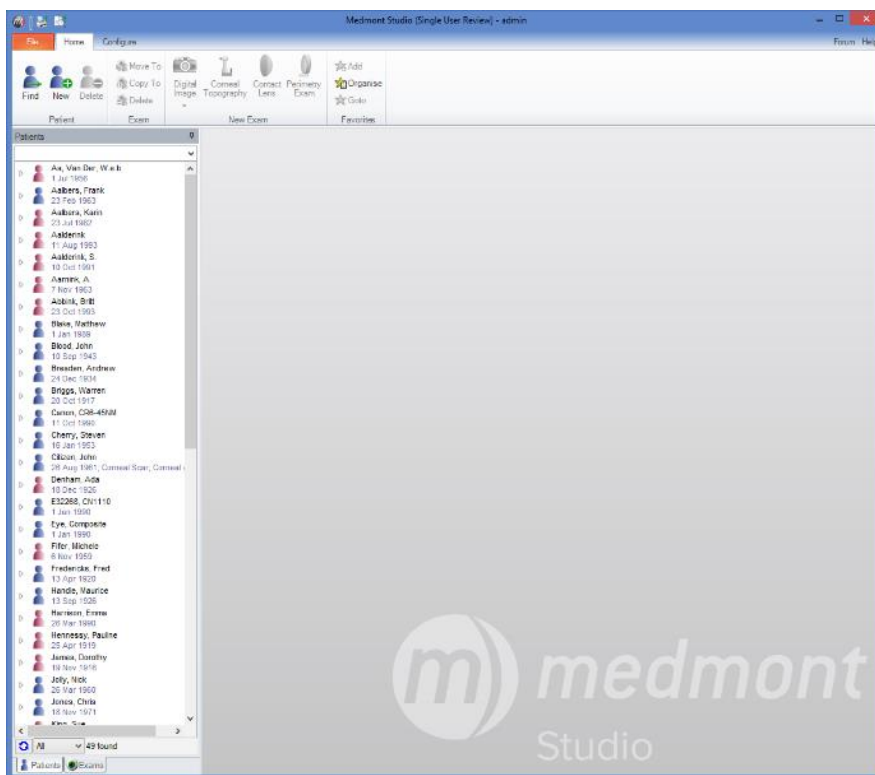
Medmont Studio (Single User Review) - admin

File Home Configure

Forum Help

Find New Delete
Patient

Move To
Copy To
Delete
Exam

Digital Image
Corneal Topography
Contact Lens
Perimetry Exam
New Exam

Add
Organise
Goto
Favorites

Patients

Ax, Van Der, W.a.b
1 Jul 1956
Aalbers, Frank
23 Feb 1963
Aalbura, Karin
23 Jul 1982
Aalderink
11 Aug 1993
Aalderink, S.
10 Oct 1991
Aarnink, A
7 Nov 1963
Abbink, Britt
23 Oct 1993
Blake, Matthew
1 Jan 1959
Blood, John
10 Sep 1943
Breaden, Andrew
24 Dec 1934
Briggs, Warren
20 Oct 1917
Canon, CR6-45NM
11 Oct 1990
Cherry, Steven
18 Jan 1953
Citizen, John
28 Aug 1961, Corneal Scan, Corneal
Denham, Ada
10 Dec 1926
E32268, CN1110
1 Jan 1990
Eye, Composite
1 Jan 1990
Fifer, Michele
8 Nov 1959
Fredericks, Fred
13 Apr 1920
Handle, Maurice
13 Sep 1926
Harrison, Emma
26 Mar 1980
Hennessy, Pauline
25 Apr 1919
James, Dorothy
19 Nov 1918
Jolly, Nick
26 Mar 1960
Jones, Chris
18 Nov 1971
King, Sue

All
49 found

Patients
Exams

medmont
Studio